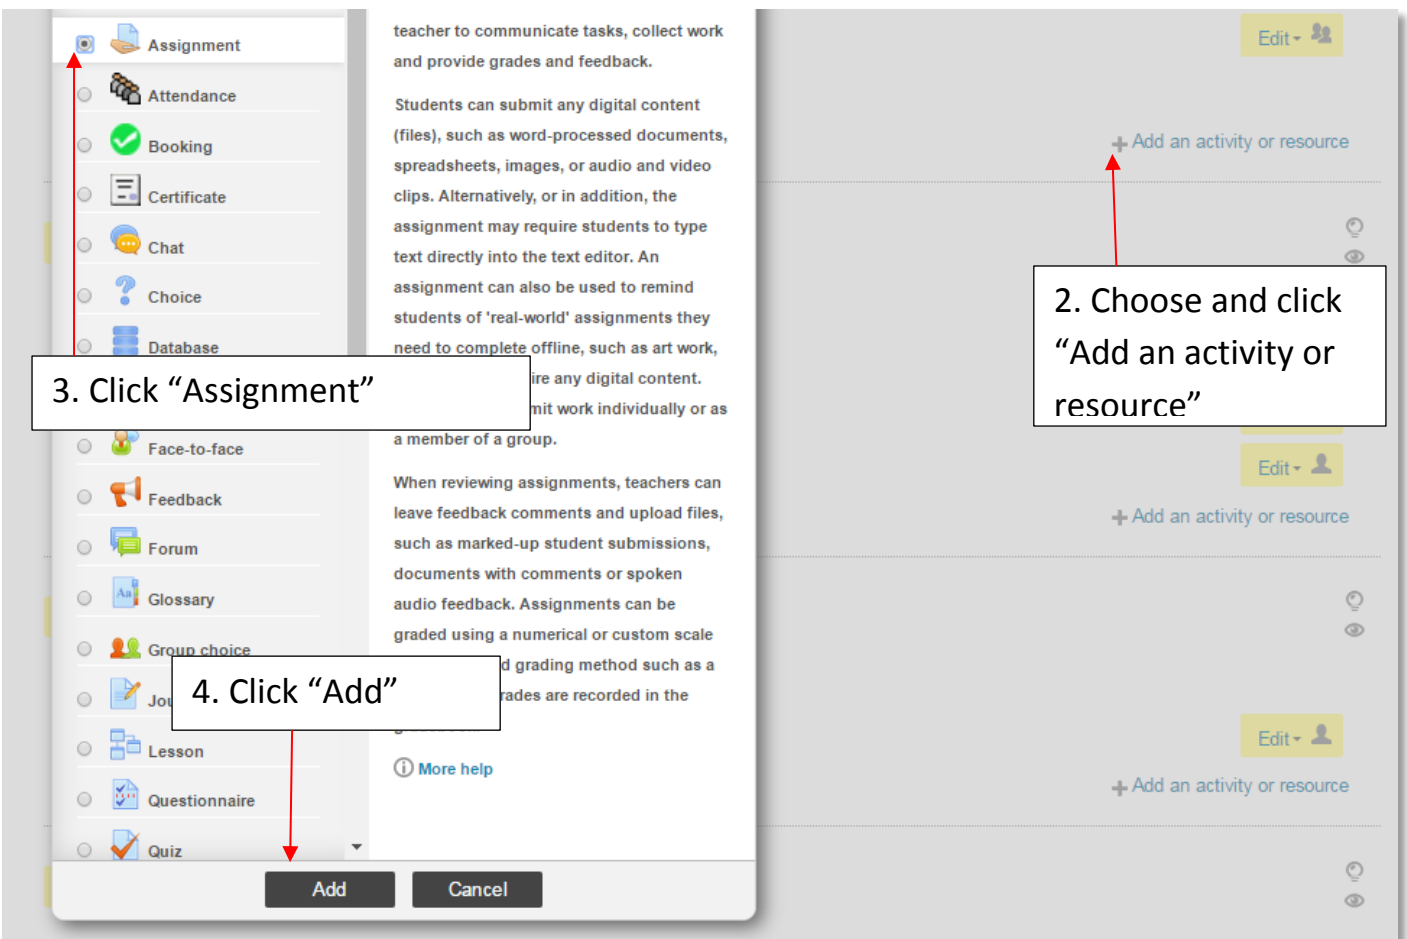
Assignment
Attendance
Booking
Certificate
Chat
Choice
Database
3. Click “Assignment”
Face-to-face
Feedback
Forum
Glossary
Group choice
4. Click “Add”
Jou
Lesson
Questionnaire
Quiz

teacher to communicate tasks, collect work and provide grades and feedback.

Students can submit any digital content (files), such as word-processed documents, spreadsheets, images, or audio and video clips. Alternatively, or in addition, the assignment may require students to type text directly into the text editor. An assignment can also be used to remind students of 'real-world' assignments they need to complete offline, such as art work, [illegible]ire any digital content. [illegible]mit work individually or as a member of a group.

When reviewing assignments, teachers can leave feedback comments and upload files, such as marked-up student submissions, documents with comments or spoken audio feedback. Assignments can be graded using a numerical or custom scale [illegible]d grading method such as a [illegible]rades are recorded in the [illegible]

More help

Add
Cancel

Edit
Add an activity or resource
2. Choose and click “Add an activity or resource”
Edit
Add an activity or resource
Edit
Add an activity or resource